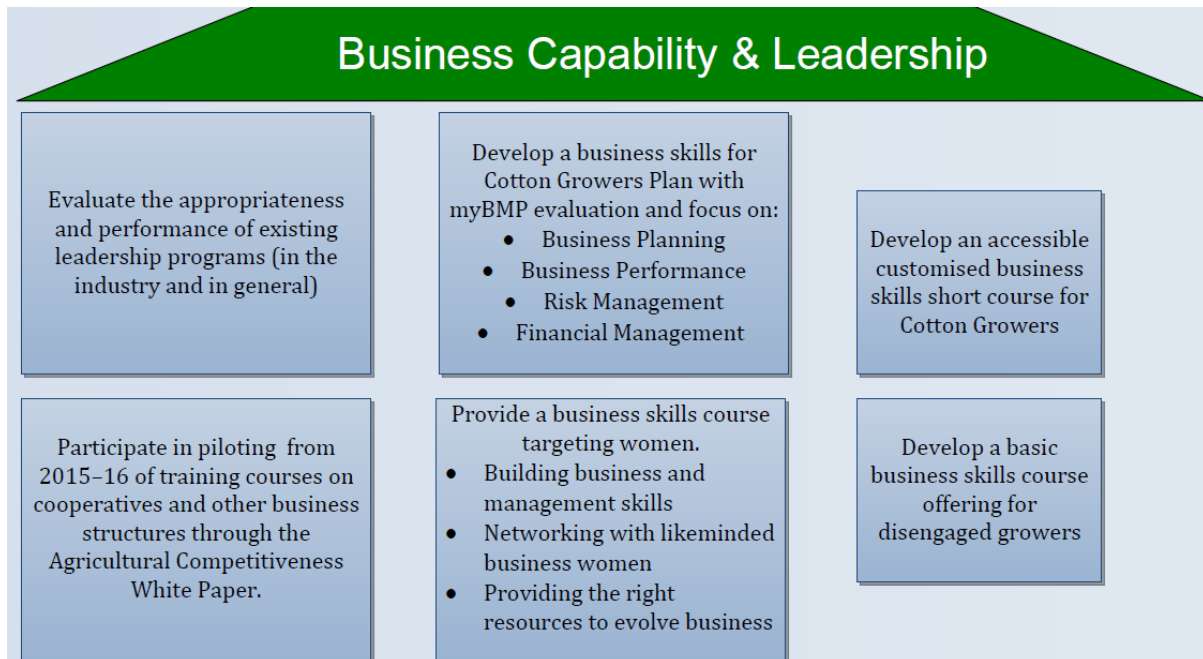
Business Capability & Leadership

Evaluate the appropriateness and performance of existing leadership programs (in the industry and in general)

Develop a business skills for Cotton Growers Plan with myBMP evaluation and focus on:
- Business Planning
- Business Performance
- Risk Management
- Financial Management

Develop an accessible customised business skills short course for Cotton Growers

Participate in piloting from 2015–16 of training courses on cooperatives and other business structures through the Agricultural Competitiveness White Paper.

Provide a business skills course targeting women.
- Building business and management skills
- Networking with likeminded business women
- Providing the right resources to evolve business

Develop a basic business skills course offering for disengaged growers